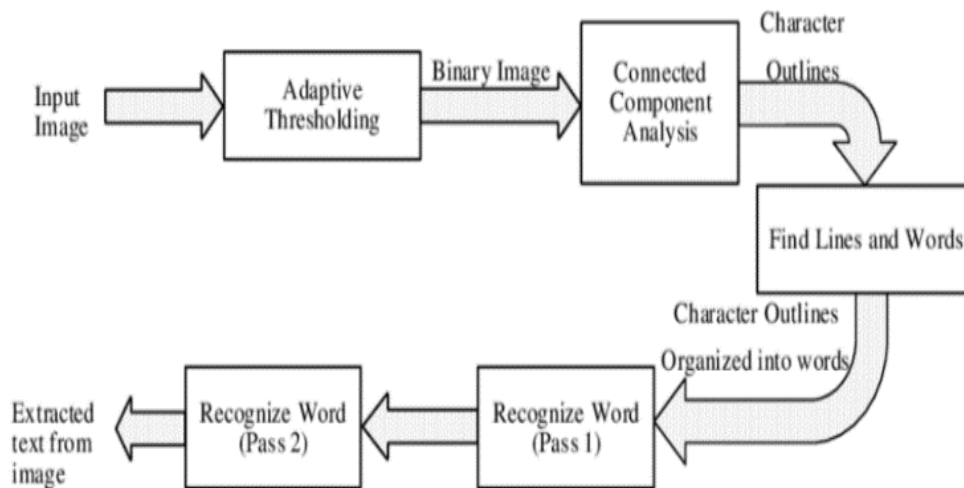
Input Image

Adaptive Thresholding

Binary Image

Connected Component Analysis

Character Outlines

Find Lines and Words

Character Outlines Organized into words

Recognize Word (Pass 1)

Recognize Word (Pass 2)

Extracted text from image